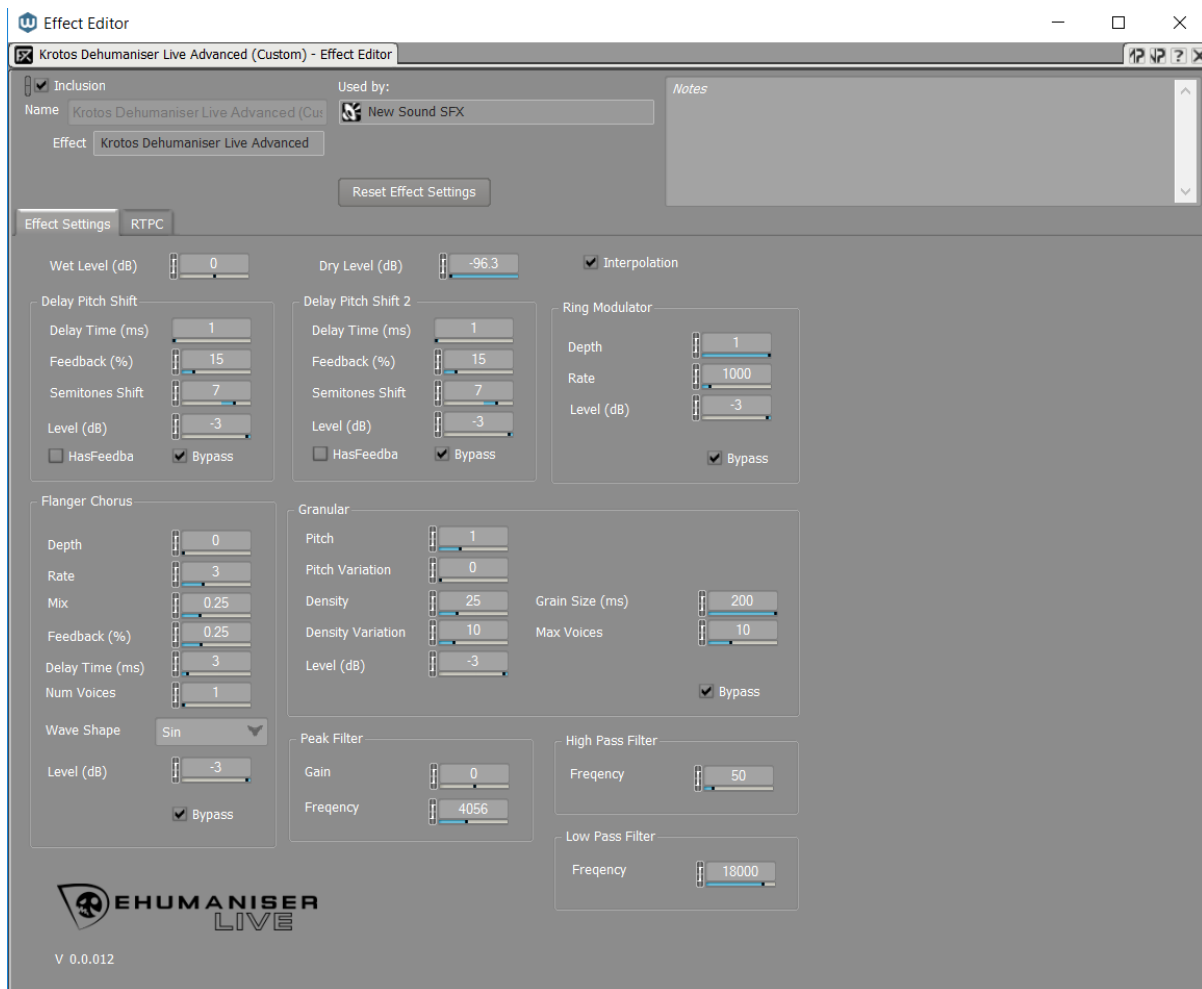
Effect Editor

Krotos Dehumaniser Live Advanced (Custom) - Effect Editor

Inclusion
Name Krotos Dehumaniser Live Advanced (Cus
Effect Krotos Dehumaniser Live Advanced

Used by:
New Sound SFX

Reset Effect Settings

Notes

Effect Settings RTPC

Wet Level (dB) 0
Dry Level (dB) -96.3
Interpolation

Delay Pitch Shift
Delay Time (ms) 1
Feedback (%) 15
Semitones Shift 7
Level (dB) -3
HasFeedba
Bypass

Delay Pitch Shift 2
Delay Time (ms) 1
Feedback (%) 15
Semitones Shift 7
Level (dB) -3
HasFeedba
Bypass

Ring Modulator
Depth 1
Rate 1000
Level (dB) -3
Bypass

Flanger Chorus
Depth 0
Rate 3
Mix 0.25
Feedback (%) 0.25
Delay Time (ms) 3
Num Voices 1
Wave Shape Sin
Level (dB) -3
Bypass

Granular
Pitch 1
Pitch Variation 0
Density 25
Density Variation 10
Level (dB) -3
Grain Size (ms) 200
Max Voices 10
Bypass

Peak Filter
Gain 0
Freqency 4056

High Pass Filter
Freqency 50

Low Pass Filter
Freqency 18000

DEHUMANISER LIVE

V 0.0.012